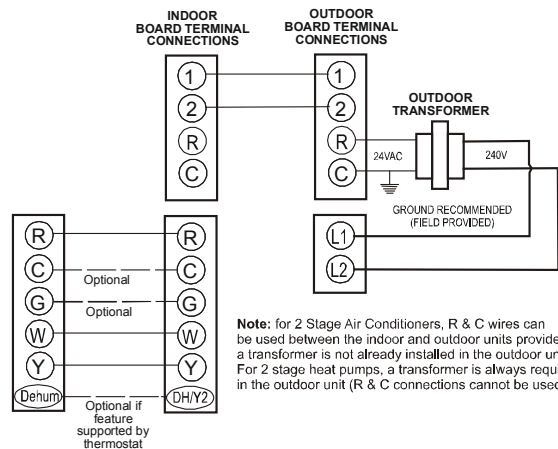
INDOOR BOARD TERMINAL CONNECTIONS

OUTDOOR BOARD TERMINAL CONNECTIONS

1
2
R
C

1
2
R
C

OUTDOOR TRANSFORMER

24VAC

240V

GROUND RECOMMENDED (FIELD PROVIDED)

L1
L2

R
C
G
W
Y
Dehum

Optional
Optional

R
C
G
W
Y
DH/Y2

Optional if feature supported by thermostat

Note: for 2 Stage Air Conditioners, R & C wires can be used between the indoor and outdoor units provide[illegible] a transformer is not already installed in the outdoor un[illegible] For 2 stage heat pumps, a transformer is always requ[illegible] in the outdoor unit (R & C connections cannot be used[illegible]